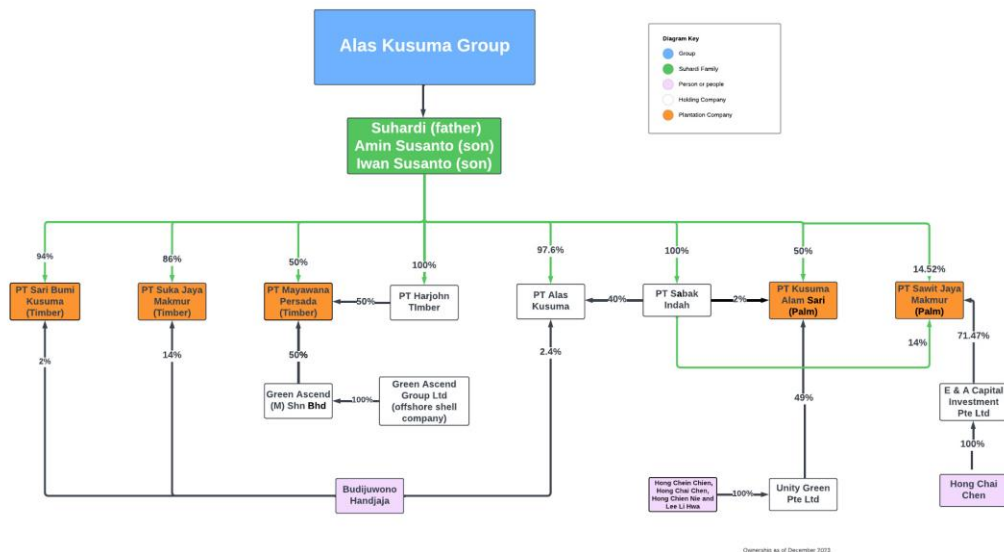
Alas Kusuma Group

Diagram Key
Group
Suhardi Family
Person or people
Holding Company
Plantation Company

Suhardi (father)
Amin Susanto (son)
Iwan Susanto (son)

94%
86%
50%
100%
97.6%
100%
50%
14.52%

PT Sari Bumi Kusuma (Timber)
PT Suka Jaya Makmur (Timber)
PT Mayawana Persada (Timber)
50%
PT Harjohn TImber
PT Alas Kusuma
40%
PT Sabak Indah
2%
PT Kusuma Alam Sari (Palm)
PT Sawit Jaya Makmur (Palm)

2%
14%
50%
2.4%
14%
71.47%

Green Ascend (M) Shn Bhd
100%
Green Ascend Group Ltd (offshore shell company)

49%

E & A Capital Investment Pte Ltd
100%

Budijuwono Handjaja

Hong Chein Chien, Hong Chai Chen, Hong Chien Nie and Lee Li Hwa
100%
Unity Green Pte Ltd

Hong Chai Chen

Ownership as of December 2023